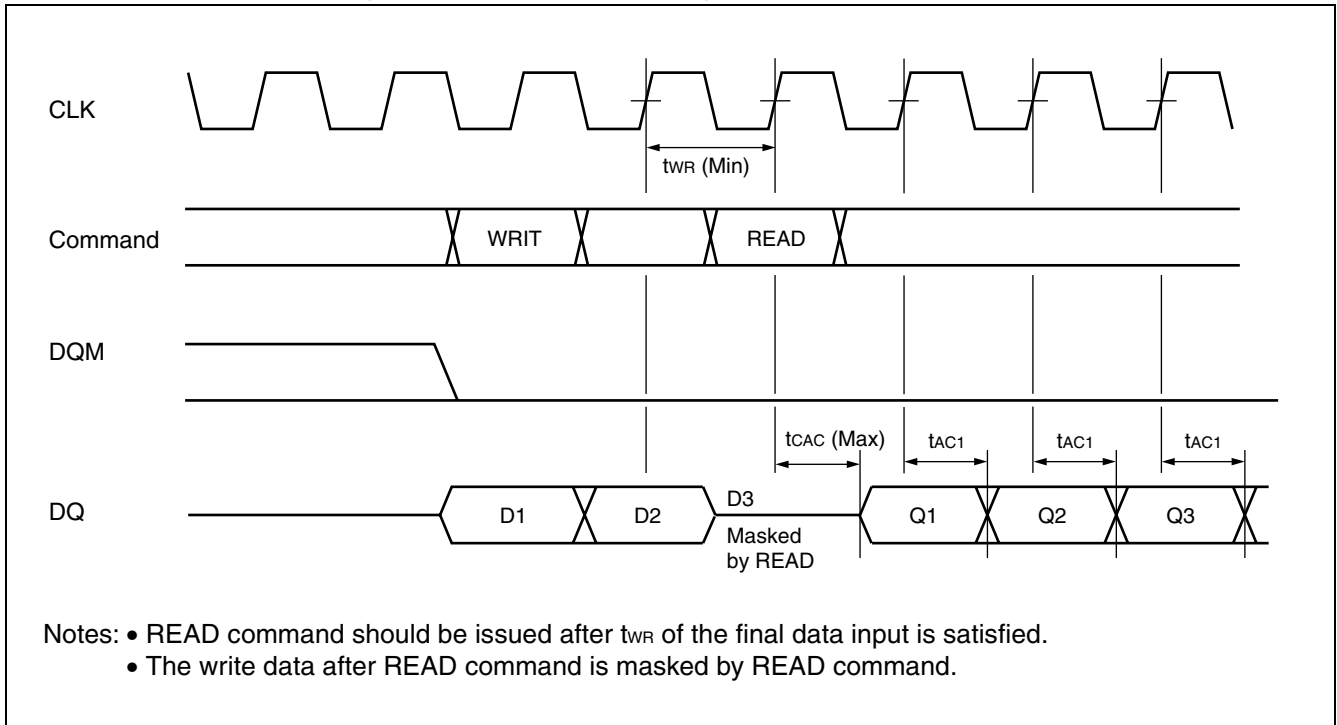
CLK

$t_{WR}$ (Min)

Command

WRIT

READ

DQM

$t_{CAC}$ (Max)

$t_{AC1}$

$t_{AC1}$

$t_{AC1}$

DQ

D1

D2

D3

Masked by READ

Q1

Q2

Q3

Notes: • READ command should be issued after $t_{WR}$ of the final data input is satisfied.
• The write data after READ command is masked by READ command.